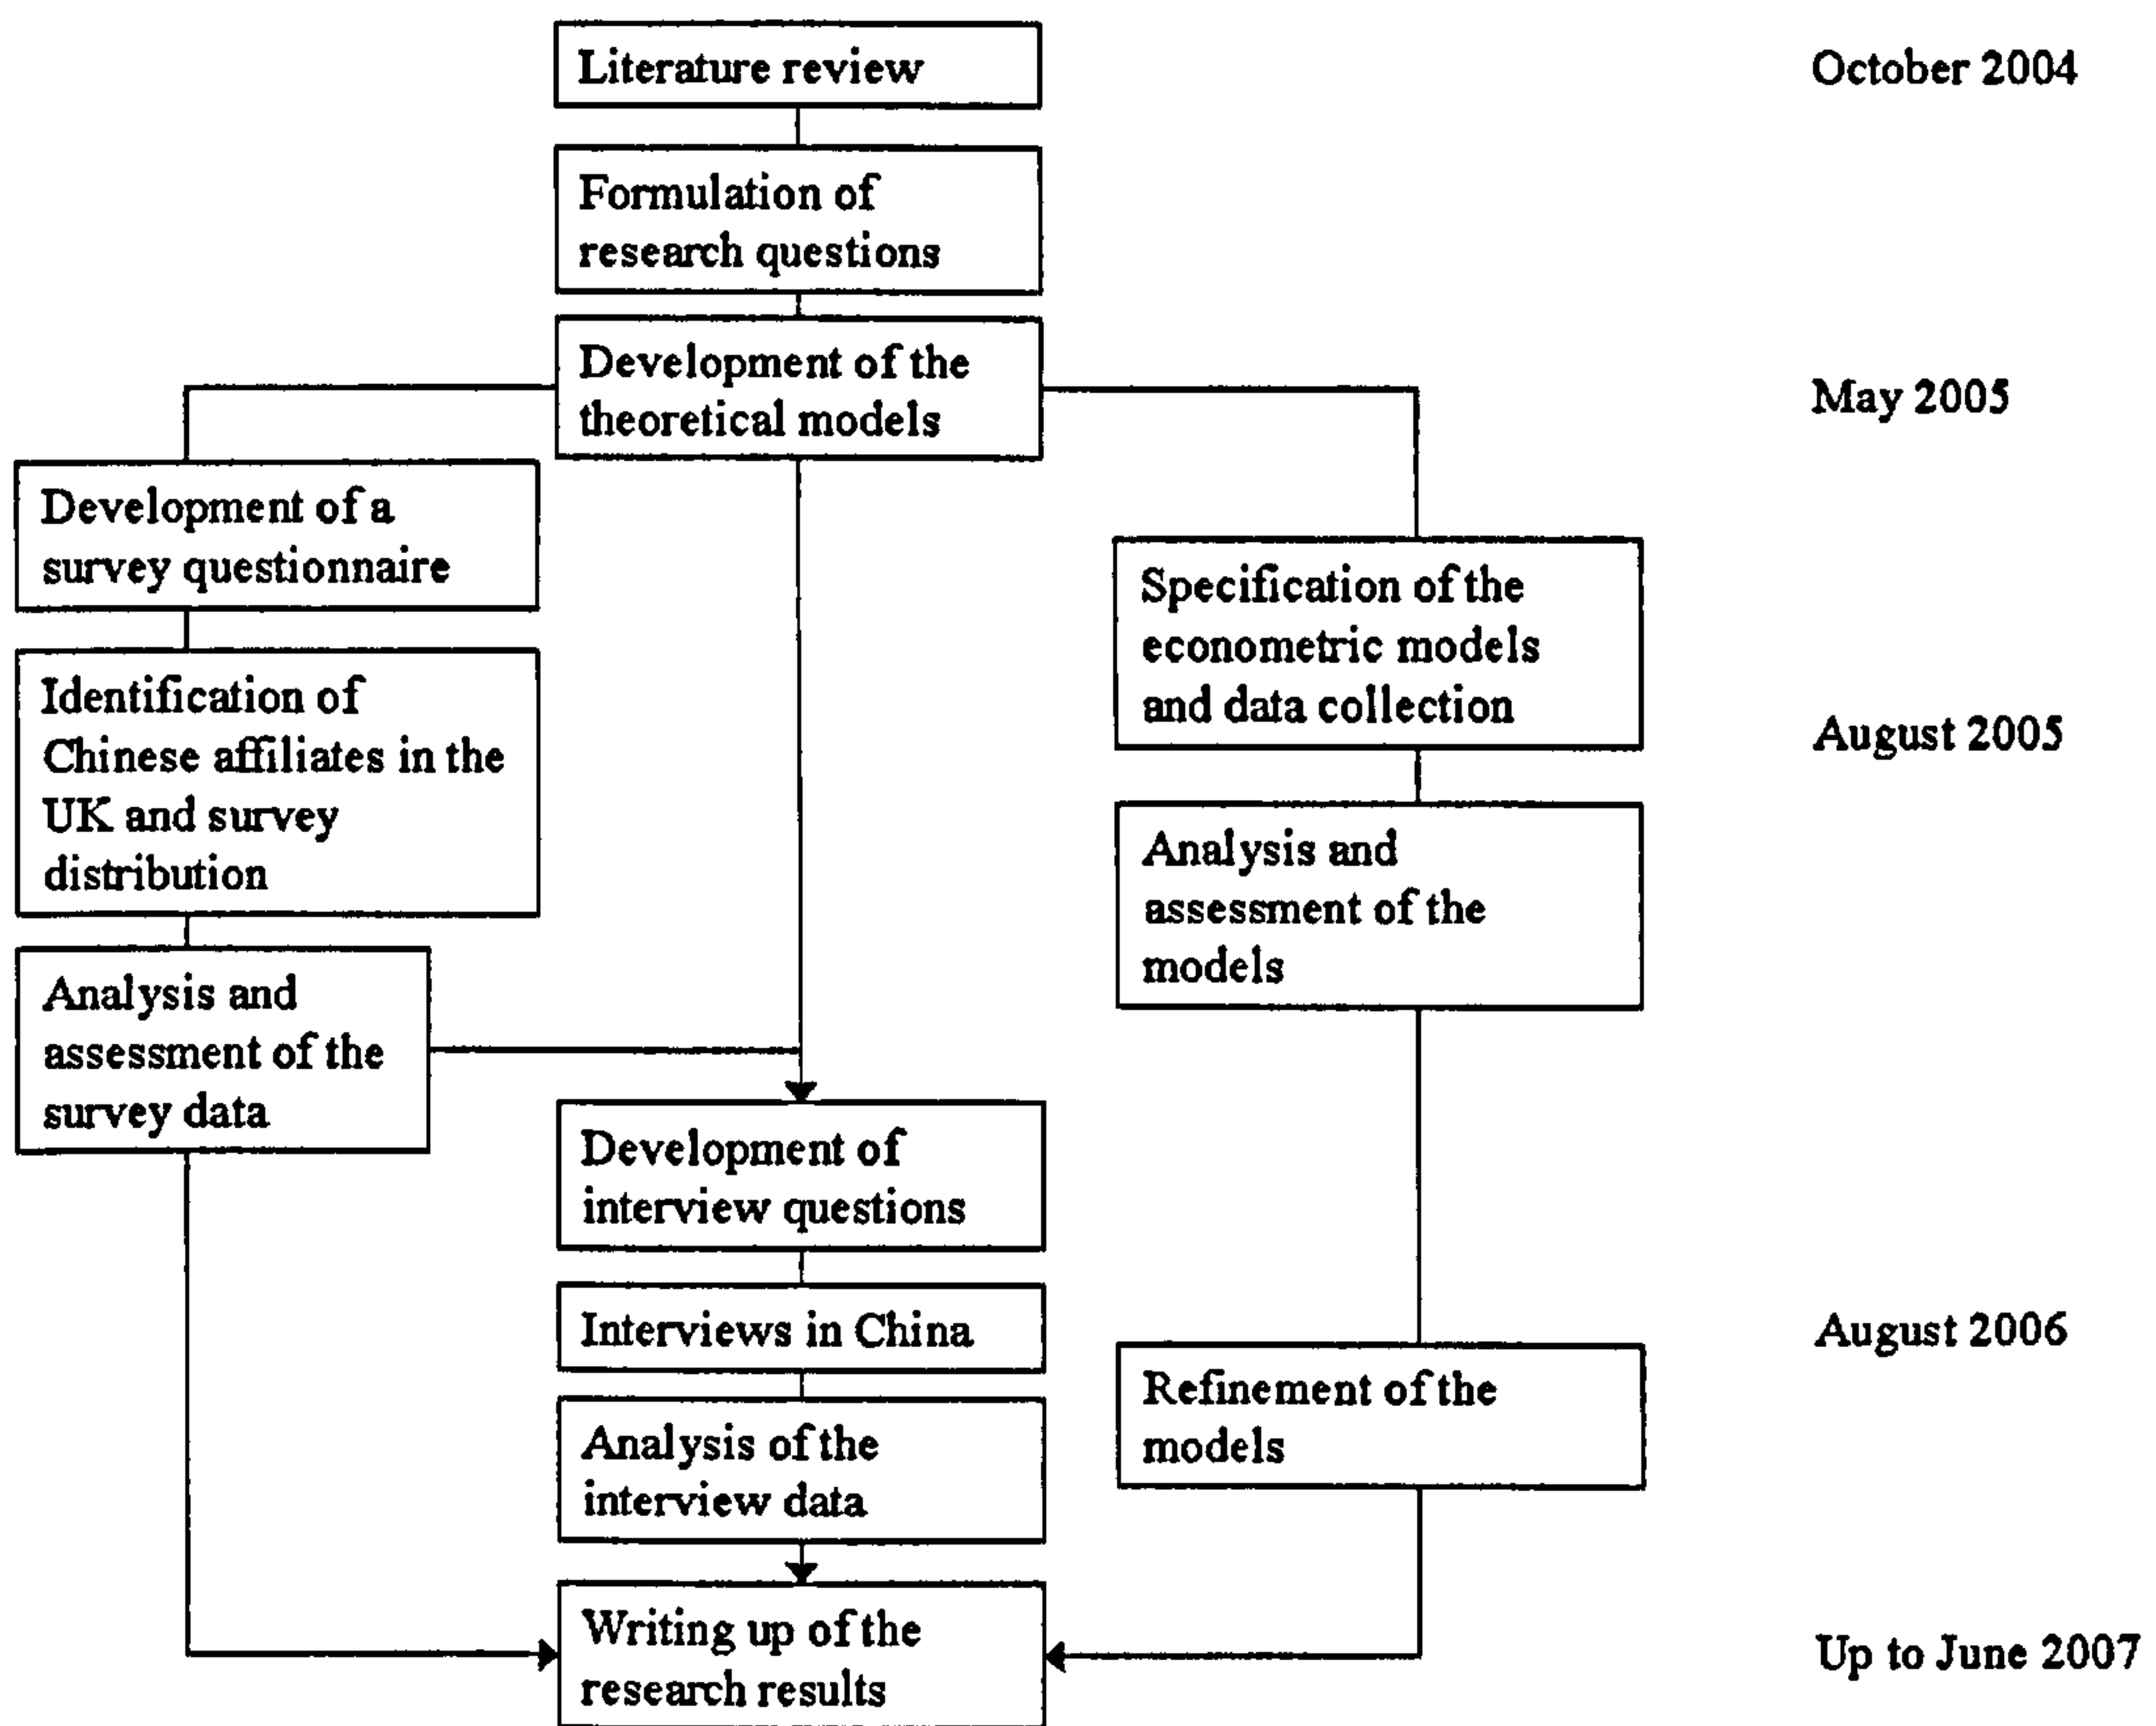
Literature review

October 2004

Formulation of research questions

Development of the theoretical models

May 2005

Development of a survey questionnaire

Specification of the econometric models and data collection

Identification of Chinese affiliates in the UK and survey distribution

August 2005

Analysis and assessment of the models

Analysis and assessment of the survey data

Development of interview questions

Interviews in China

August 2006

Refinement of the models

Analysis of the interview data

Writing up of the research results

Up to June 2007